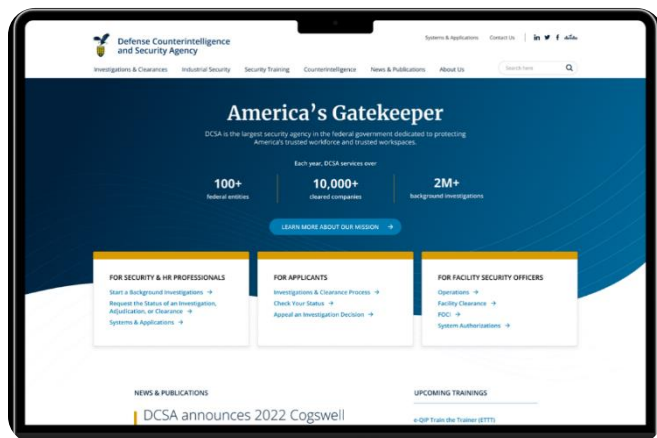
Defense Counterintelligence and Security Agency

Systems & Applications   Contact Us

Investigations & Clearances   Industrial Security   Security Training   Counterintelligence   News & Publications   About Us   Search here

America's Gatekeeper

DCSA is the largest security agency in the federal government dedicated to protecting America's trusted workforce and trusted workspaces.

Each year, DCSA services over

100+
federal entities

10,000+
cleared companies

2M+
background investigations

LEARN MORE ABOUT OUR MISSION →

FOR SECURITY & HR PROFESSIONALS
Start a Background Investigation →
Request the Status of an Investigation, Adjudication, or Clearance →
Systems & Applications →

FOR APPLICANTS
Investigations & Clearance Process →
Check Your Status →
Appeal an Investigation Decision →

FOR FACILITY SECURITY OFFICERS
Operations →
Facility Clearance →
FOCI →
System Authorizations →

NEWS & PUBLICATIONS

DCSA announces 2022 Cogswell

UPCOMING TRAININGS

e-QIP Train the Trainer (ETTT)